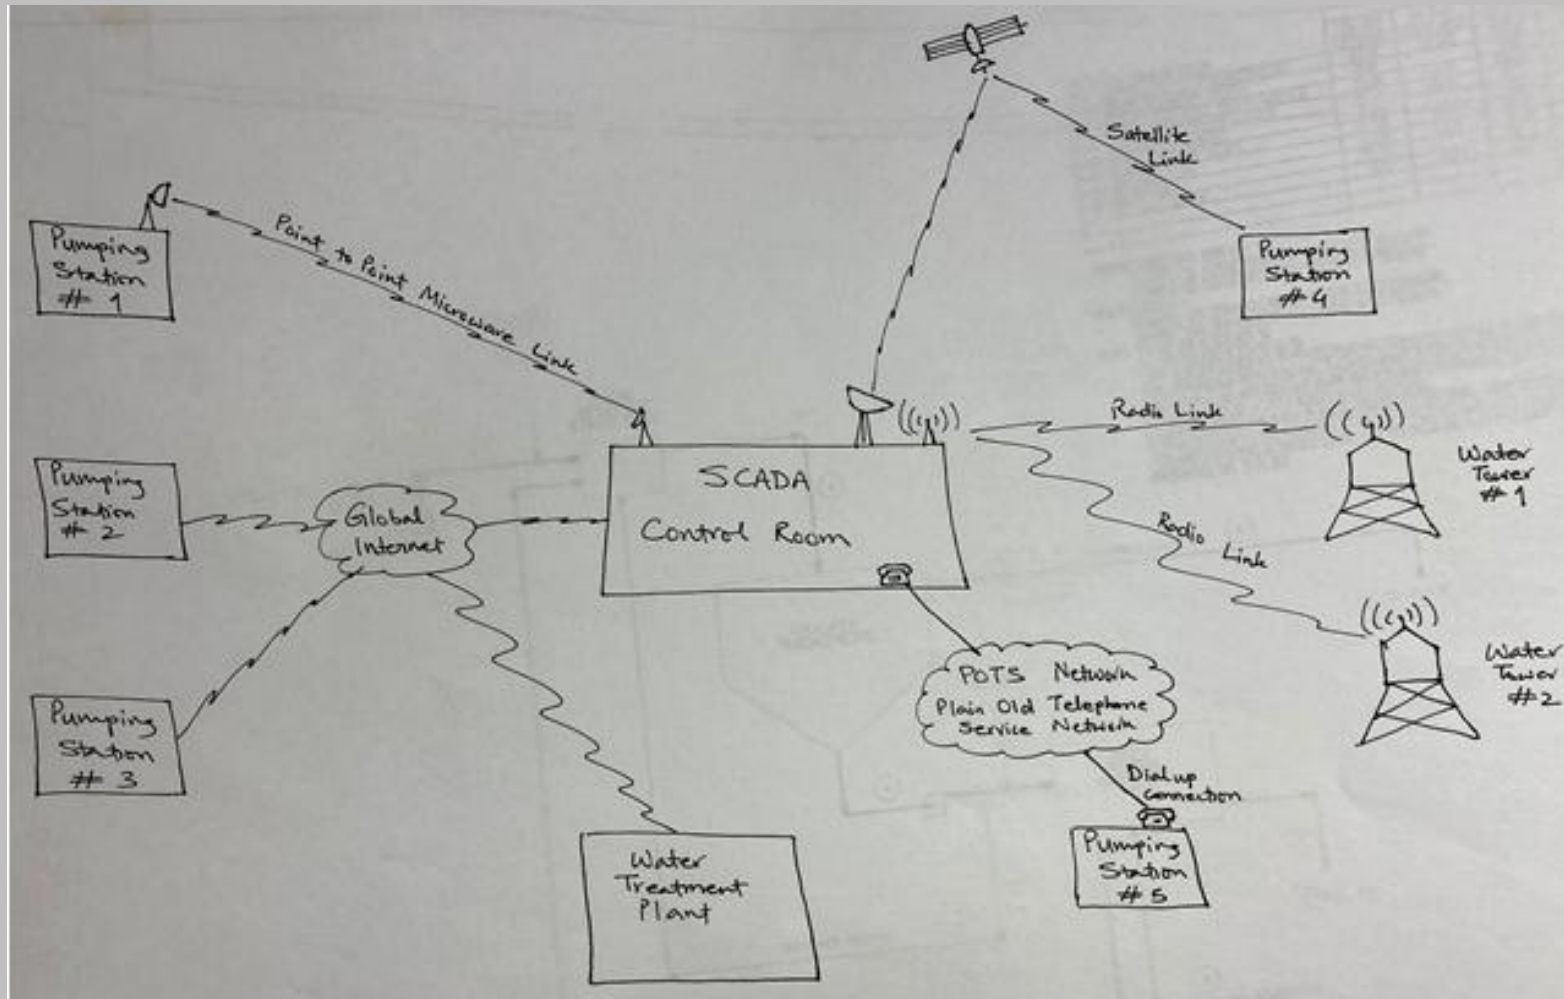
Satellite Link

Pumping Station # 1

Point to Point Microwave Link

Pumping Station # 4

Radio Link

Water Tower # 1

SCADA Control Room

Pumping Station # 2

Global Internet

Radio Link

Water Tower # 2

POTS Network
Plain Old Telephone Service Network

Pumping Station # 3

Dial up Connection

Water Treatment Plant

Pumping Station # 5